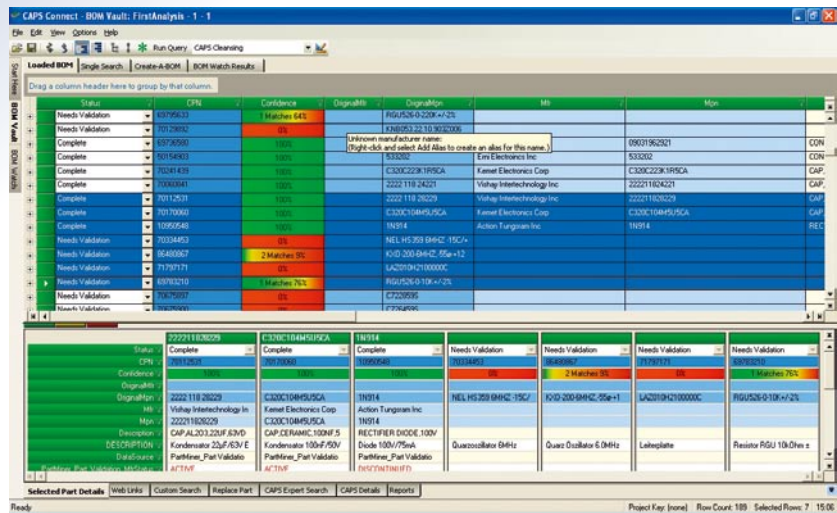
CAPS Connect - BOM Vault: FirstAnalysis - 1 - 1

File Edit View Options Help

Run Query CAPS Cleansing

Start Here BOM Vault BOM Watch

Loaded BOM | Single Search | Create-A-BOM | BOM Watch Results

Drag a column header here to group by that column.

| Status | CPN | Confidence | OriginalMfr | OriginalMpn | Mfr | Mpn | |
|---|---|---|---|---|---|---|---|
| Needs Validation | 69795633 | 1 Matches 64% | | RGU526-0-220K+/-2% | | | |
| Needs Validation | 70129892 | 0% | | KNB053 22 18 3022006 | | | |
| Complete | 69736580 | 100% | | | | 09031962921 | CON |
| Complete | 50154903 | 100% | | 533202 | Emi Electronics Inc | 533202 | CON |
| Complete | 70241439 | 100% | | C320C223K1R5CA | Kemet Electronics Corp | C320C223K1R5CA | CAP |
| Complete | 70060041 | 100% | | 2222 118 24221 | Vishay Intertechnology Inc | 222211824221 | CAP |
| Complete | 70112531 | 100% | | 2222 118 28229 | Vishay Intertechnology Inc | 222211828229 | CAP |
| Complete | 70170060 | 100% | | C320C104M5U5CA | Kemet Electronics Corp | C320C104M5U5CA | CAP |
| Complete | 10950540 | 100% | | 1N914 | Action Tungsram Inc | 1N914 | REC |
| Needs Validation | 70334453 | 0% | | NEL HS359 6MHZ -15C/- | | | |
| Needs Validation | 86480867 | 2 Matches 9% | | KXO-200-6MHZ,-55g+12 | | | |
| Needs Validation | 71797171 | 0% | | LAZ010H2100000C | | | |
| Needs Validation | 69783210 | 1 Matches 76% | | RGU526-0-10K+/-2% | | | |
| Needs Validation | 70675697 | 0% | | C7229595 | | | |

Unknown manufacturer name.
(Right-click and select Add Alias to create an alias for this name.)

| | 222211828229 | C320C104M5U5CA | 1N914 | | | | |
|---|---|---|---|---|---|---|---|
| Status | Complete | Complete | Complete | Needs Validation | Needs Validation | Needs Validation | Needs Validation |
| CPN | 70112531 | 70170060 | 10950540 | 70334453 | 86480867 | 71797171 | 69783210 |
| Confidence | 100% | 100% | 100% | 0% | 2 Matches 9% | 0% | 1 Matches 76% |
| OriginalMfr | | | | | | | |
| OriginalMpn | 2222 118 28229 | C320C104M5U5CA | 1N914 | NEL HS359 6MHZ -15C/ | KXO-200-6MHZ,-55e+1 | LAZ010H2100000C | RGU526-0-10K+/-2% |
| Mfr | Vishay Intertechnology In | Kemet Electronics Corp | Action Tungsram Inc | | | | |
| Mpn | 222211828229 | C320C104M5U5CA | 1N914 | | | | |
| Description | CAP,AL2O3,22UF,63VD | CAP,CERAMIC,100NF,5 | RECTIFIER DIODE,100V | | | | |
| DESCRIPTION | Kondensator 22µF/63V E | Kondensator 100nF/50V | Diode 100V/75mA | Quarzosillator 6MHz | Quarz Oszillator 6.0MHz | Leiterplatte | Resistor RGU 10kOhm ± |
| DataSource | PartMiner_Part Validatio | PartMiner_Part Validatio | PartMiner_Part Validatio | | | | |
| PartMiner Part Validation MfrStatus | ACTIVE | ACTIVE | DISCONTINUED | | | | |

Selected Part Details | Web Links | Custom Search | Replace Part | CAPS Expert Search | CAPS Details | Reports

Ready | Project Key: [none] | Row Count: 189 | Selected Rows: 7 | 15:06